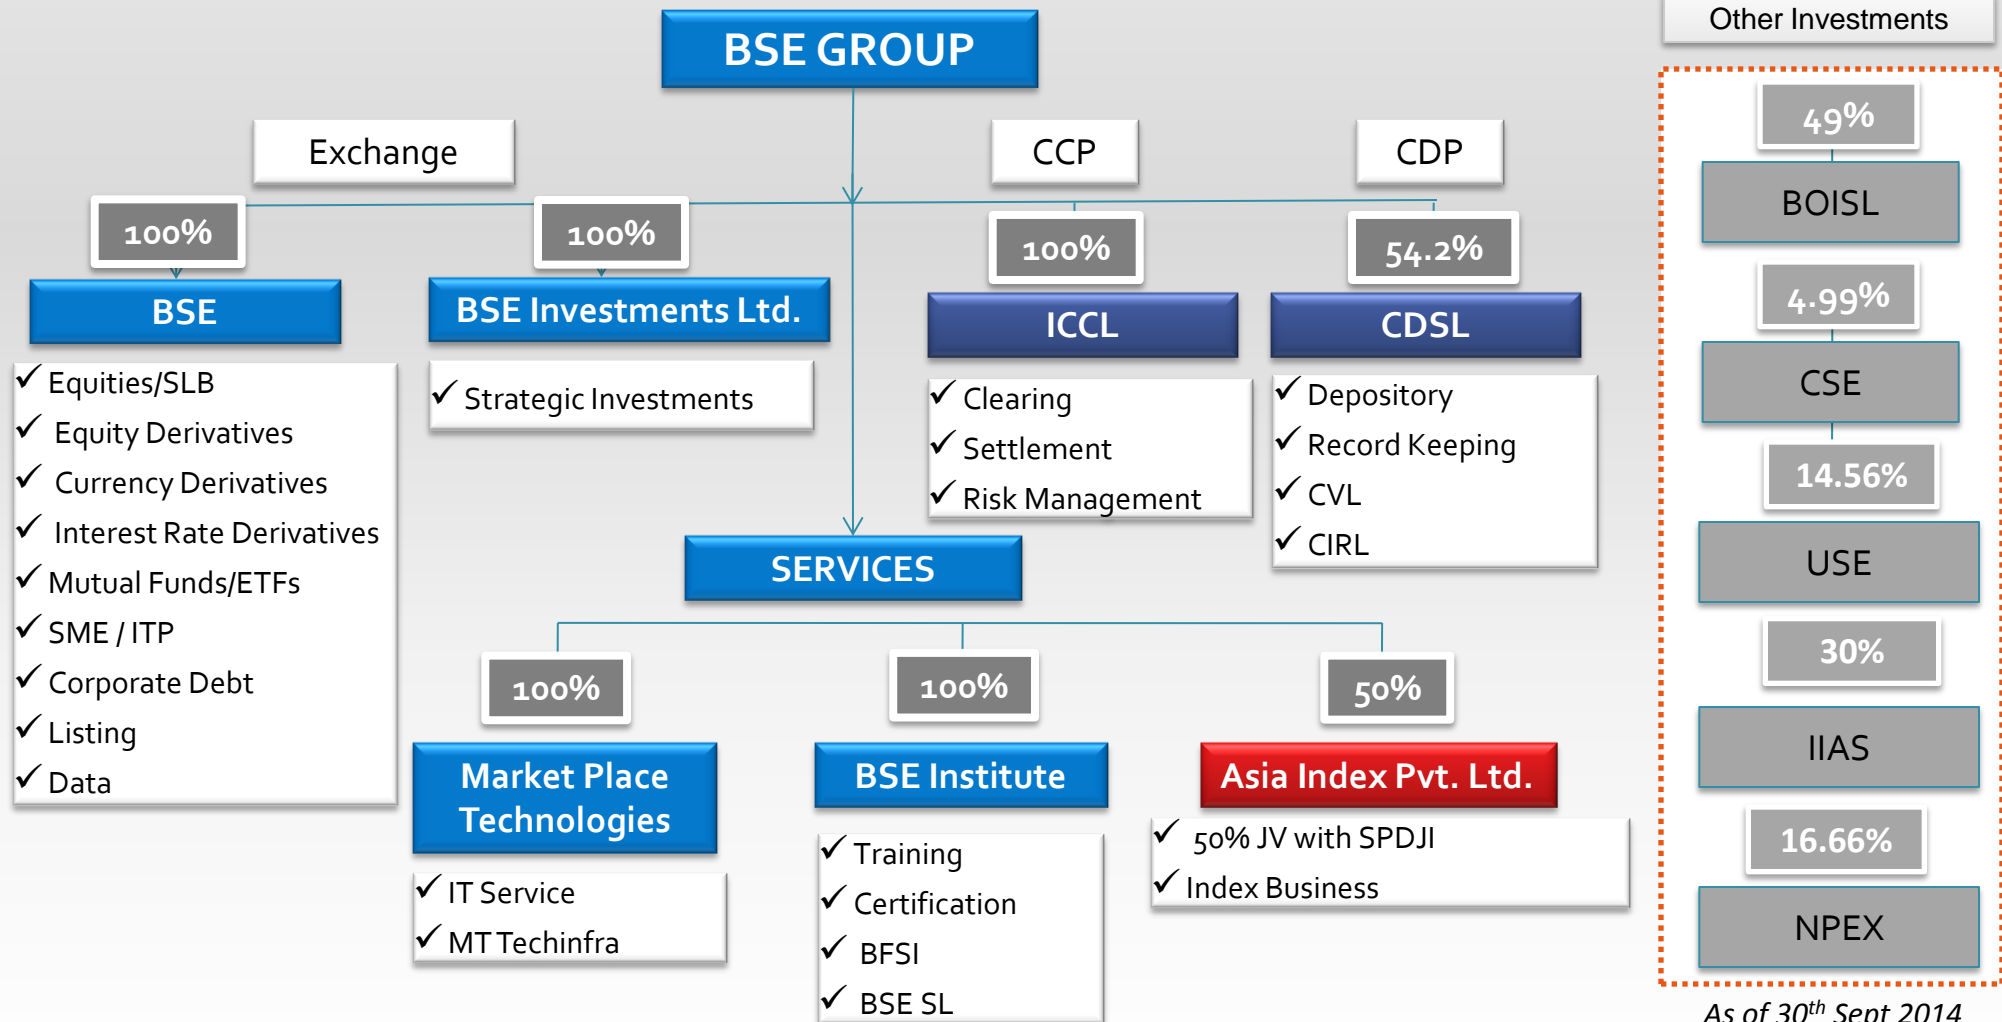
BSE GROUP

Exchange

CCP

CDP

100%

BSE

✓ Equities/SLB
✓ Equity Derivatives
✓ Currency Derivatives
✓ Interest Rate Derivatives
✓ Mutual Funds/ETFs
✓ SME / ITP
✓ Corporate Debt
✓ Listing
✓ Data

100%

BSE Investments Ltd.

✓ Strategic Investments

100%

ICCL

✓ Clearing
✓ Settlement
✓ Risk Management

54.2%

CDSL

✓ Depository
✓ Record Keeping
✓ CVL
✓ CIRL

SERVICES

100%

Market Place Technologies

✓ IT Service
✓ MT Techinfra

100%

BSE Institute

✓ Training
✓ Certification
✓ BFSI
✓ BSE SL

50%

Asia Index Pvt. Ltd.

✓ 50% JV with SPDJI
✓ Index Business

Other Investments

49%

BOISL

4.99%

CSE

14.56%

USE

30%

IIAS

16.66%

NPEX

As of 30$^{th}$ Sept 2014